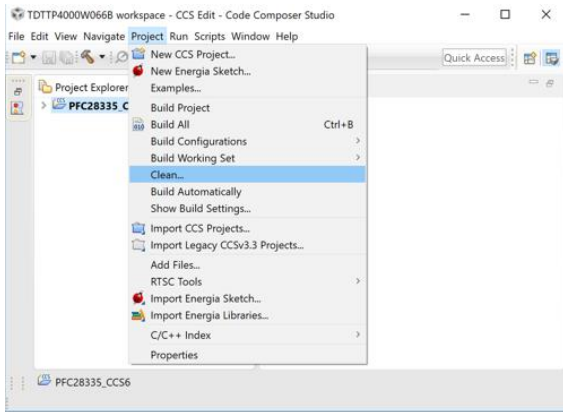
TDTTP4000W066B workspace - CCS Edit - Code Composer Studio

File Edit View Navigate Project Run Scripts Window Help

Quick Access

Project Explorer

PFC28335_C

New CCS Project...
New Energia Sketch...
Examples...
Build Project
Build All Ctrl+B
Build Configurations
Build Working Set
Clean...
Build Automatically
Show Build Settings...
Import CCS Projects...
Import Legacy CCSv3.3 Projects...
Add Files...
RTSC Tools
Import Energia Sketch...
Import Energia Libraries...
C/C++ Index
Properties

PFC28335_CCS6